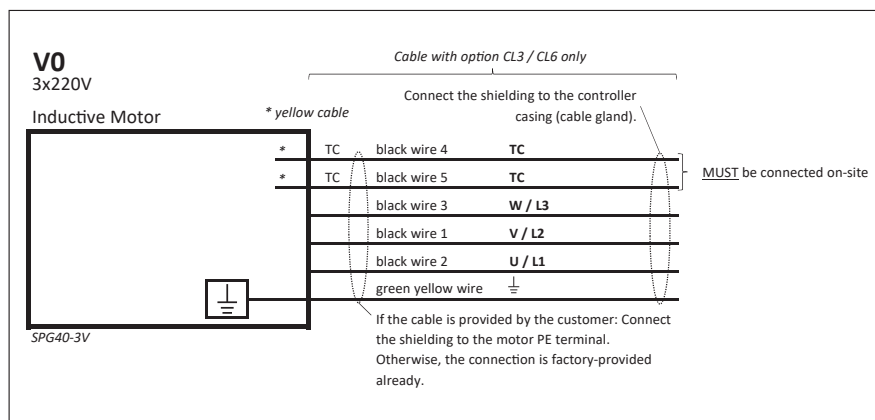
V0
3x220V

Inductive Motor

Cable with option CL3 / CL6 only

* yellow cable

Connect the shielding to the controller casing (cable gland).

| | | | |
|---|---|---|---|
| * | TC | black wire 4 | TC |
| * | TC | black wire 5 | TC |
| | | black wire 3 | W / L3 |
| | | black wire 1 | V / L2 |
| | | black wire 2 | U / L1 |
| | | green yellow wire | ⏚ |

MUST be connected on-site

SPG40-3V

If the cable is provided by the customer: Connect the shielding to the motor PE terminal. Otherwise, the connection is factory-provided already.